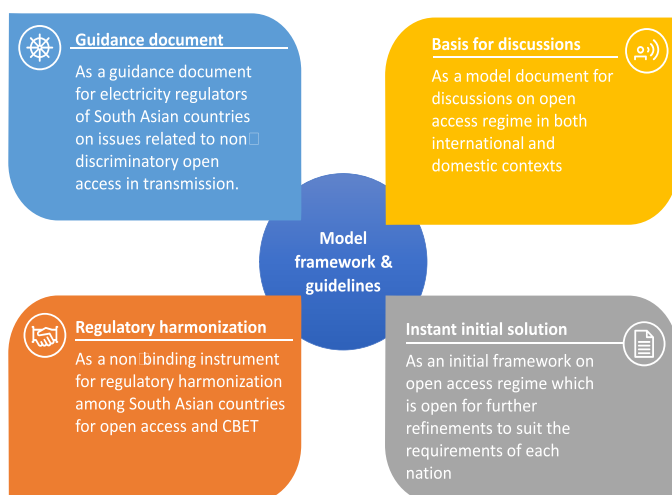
Guidance document

As a guidance document for electricity regulators of South Asian countries on issues related to non discriminatory open access in transmission.

Basis for discussions

As a model document for discussions on open access regime in both international and domestic contexts

Model framework & guidelines

Regulatory harmonization

As a non binding instrument for regulatory harmonization among South Asian countries for open access and CBET

Instant initial solution

As an initial framework on open access regime which is open for further refinements to suit the requirements of each nation